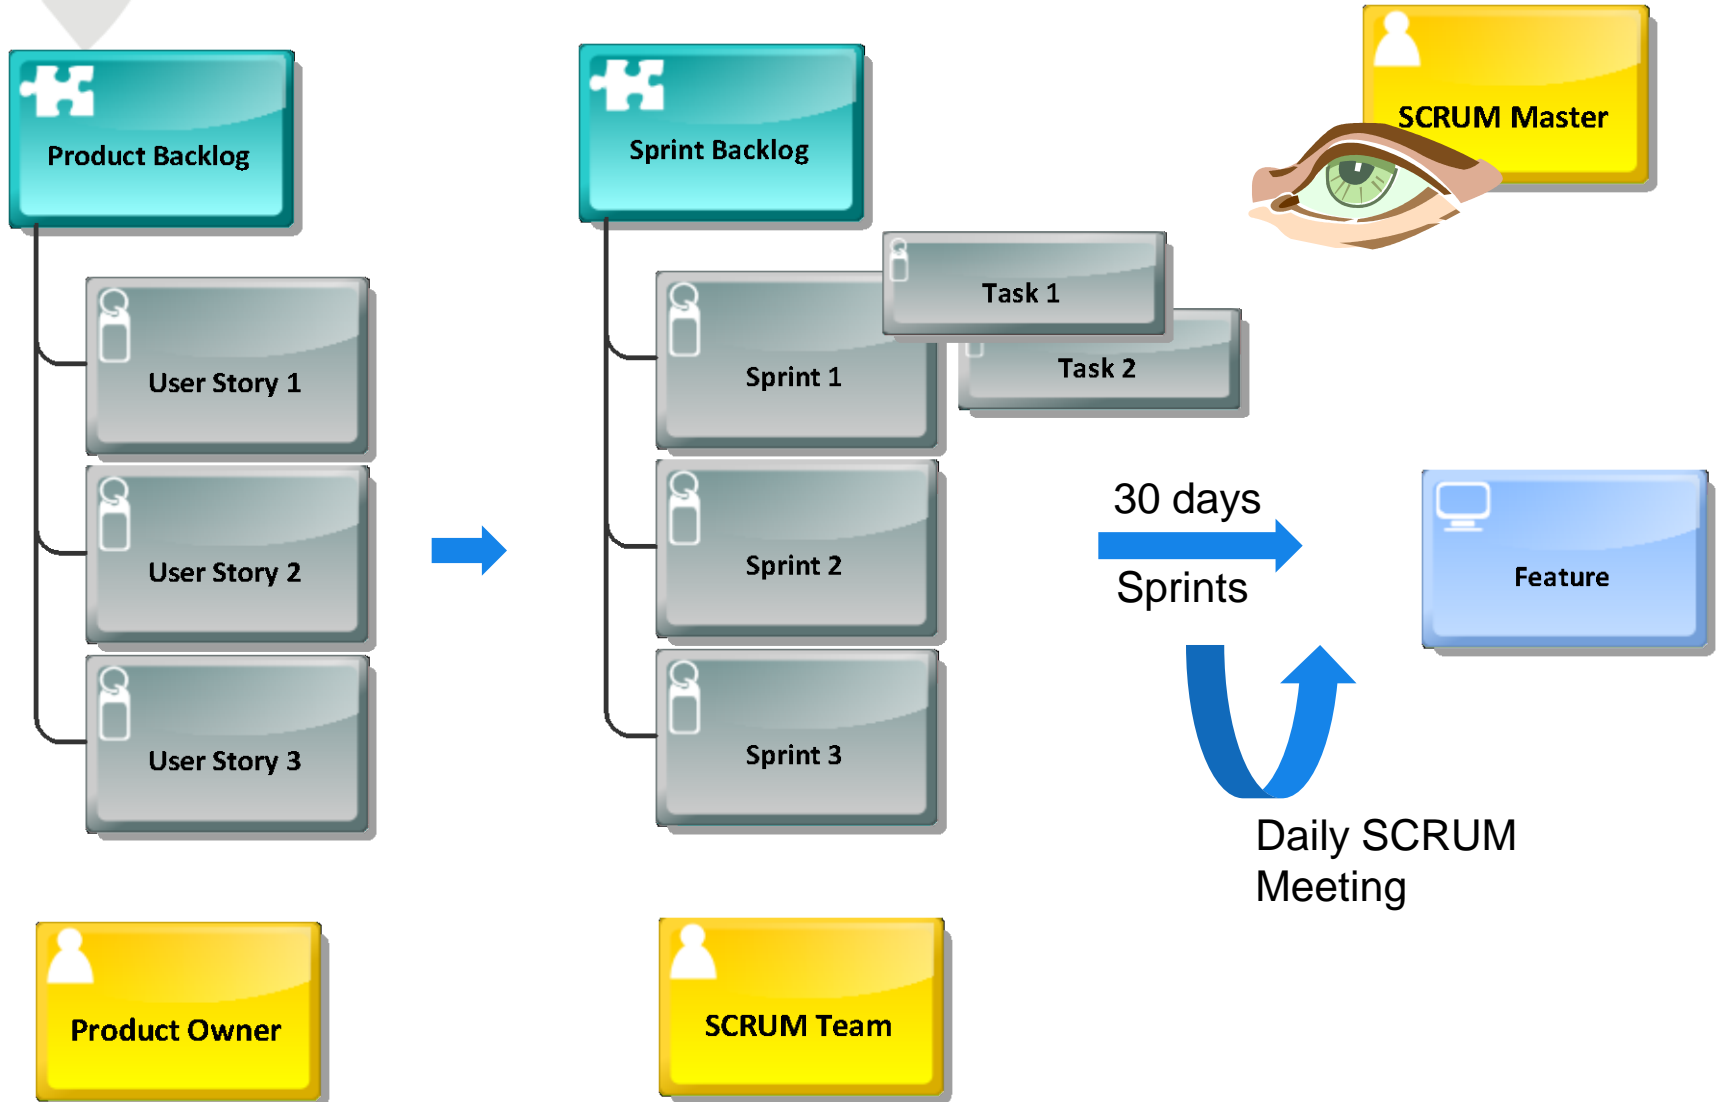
Product Backlog

User Story 1

User Story 2

User Story 3

Sprint Backlog

Task 1

Task 2

Sprint 1

Sprint 2

Sprint 3

SCRUM Master

30 days

Sprints

Feature

Daily SCRUM Meeting

Product Owner

SCRUM Team